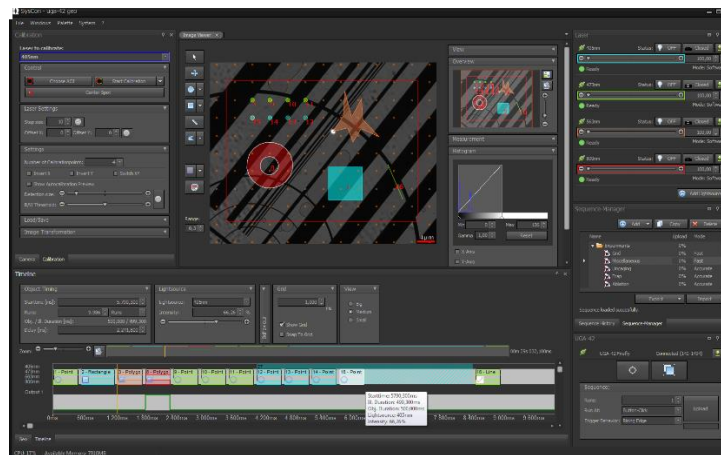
SysCon - uga-42.geo
File Windows Palette System

Calibration
Lasers to calibrate:
405nm
Control
Create ACI
Start Calibration
Center Spot
Laser Settings
Step size:
Offset X:
Offset Y:
Settings
Number of Calibration points:
Show Spot Position Preview
Detection size
ROI Threshold
Load/Save
Image Transformation
General Calibration

Image Viewer

View
Overview
Histogram
Min
Max
Gamma
Reset

Laser
405nm Status OFF Closed
Ready
488nm Status OFF Closed
Ready
561nm Status OFF Closed
Ready
640nm Status OFF Closed
Ready
Add Hardware

Sequence Manager
Add Copy Delete
Name Upload Mode
Sequence-Editor Sequence-Manager

UGA-42
UGA-42 Prefix Connected
Sequence
Upload
Trigger Behavior

Timeline
Object Timing
Duration [ms]:
Runs:
Obj. / E. Duration [ms]:
Delay [ms]:
Light Source
Light Source: 405nm
Intensity:
Grid
Show Grid
Snap To Grid
View
Zoom
1 - Point
2 - Rectangle
3 - Polygon
4 - Polygon
5 - Point
6 - Point
7 - Point
8 - Point
9 - Point
10 - Point
11 - Point
12 - Line
Duration: 3700,000ms
El. Duration: 400,000ms
Obj. Duration: 50,000ms
Light source: 405nm
Intensity: 46,35%
0ms 500ms 1.000ms 1.500ms 2.000ms 2.500ms 3.000ms 3.500ms 4.000ms 4.500ms 5.000ms 5.500ms 6.000ms 6.500ms 7.000ms 7.500ms 8.000ms 8.500ms 9.000ms
Timeline
CPU 17% Available Memory 7808MB